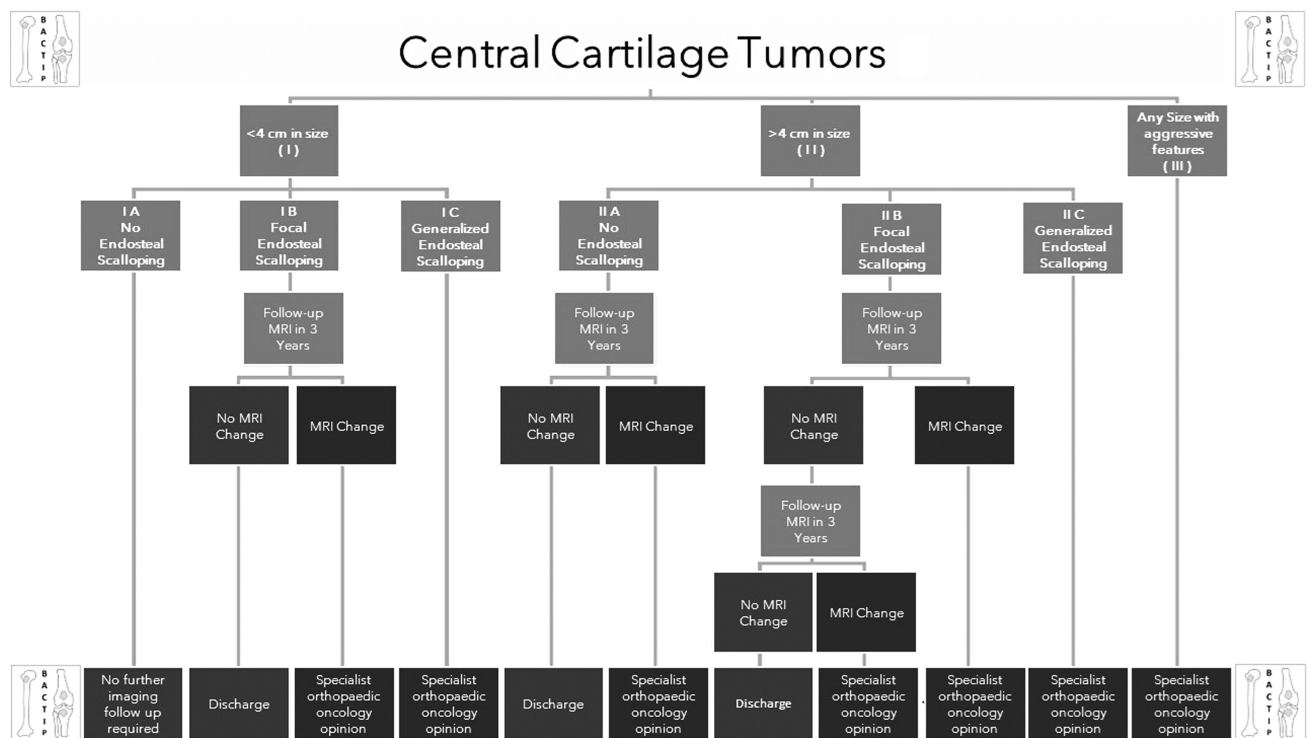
BACTIP

Central Cartilage Tumors

BACTIP

<4 cm in size (I)

>4 cm in size (II)

Any Size with aggressive features (III)

I A No Endosteal Scalloping

I B Focal Endosteal Scalloping

I C Generalized Endosteal Scalloping

II A No Endosteal Scalloping

II B Focal Endosteal Scalloping

II C Generalized Endosteal Scalloping

Follow-up MRI in 3 Years

Follow-up MRI in 3 Years

Follow-up MRI in 3 Years

No MRI Change

MRI Change

No MRI Change

MRI Change

No MRI Change

MRI Change

Follow-up MRI in 3 Years

No MRI Change

MRI Change

BACTIP

No further imaging follow up required

Discharge

Specialist orthopaedic oncology opinion

Specialist orthopaedic oncology opinion

Discharge

Specialist orthopaedic oncology opinion

Discharge

Specialist orthopaedic oncology opinion

Specialist orthopaedic oncology opinion

Specialist orthopaedic oncology opinion

Specialist orthopaedic oncology opinion

BACTIP